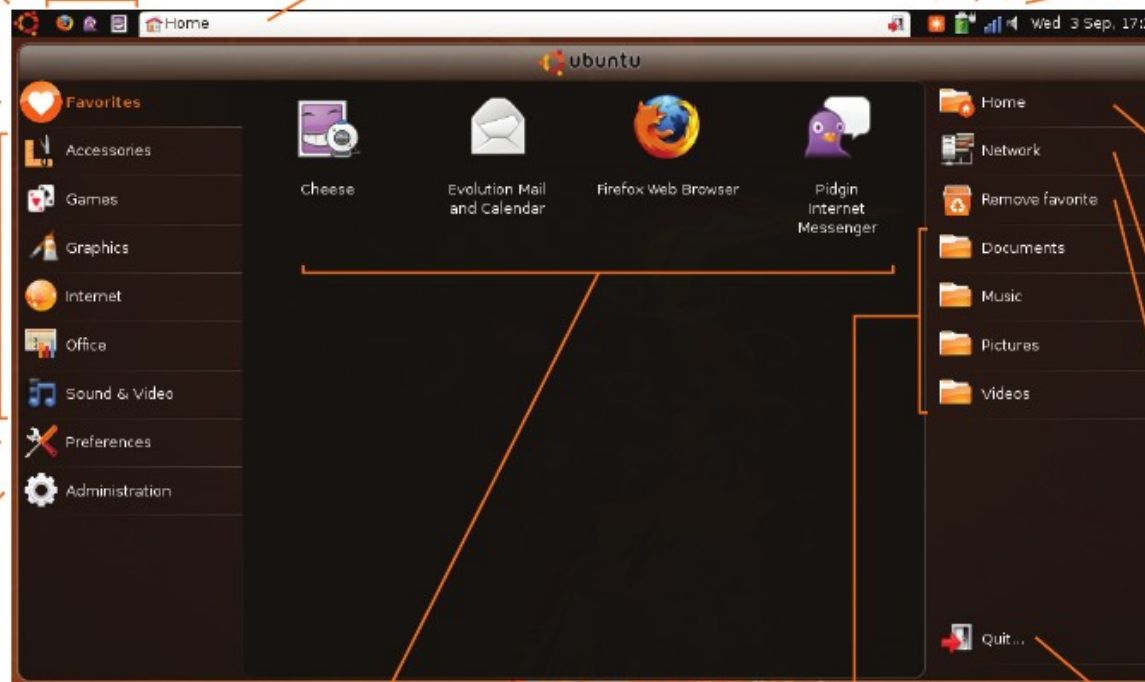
Home

Wed 3 Sep, 17:

ubuntu

Favorites
Accessories
Games
Graphics
Internet
Office
Sound & Video
Preferences
Administration

Cheese
Evolution Mail and Calendar
Firefox Web Browser
Pidgin Internet Messenger

Home
Network
Remove favorite
Documents
Music
Pictures
Videos

Quit...